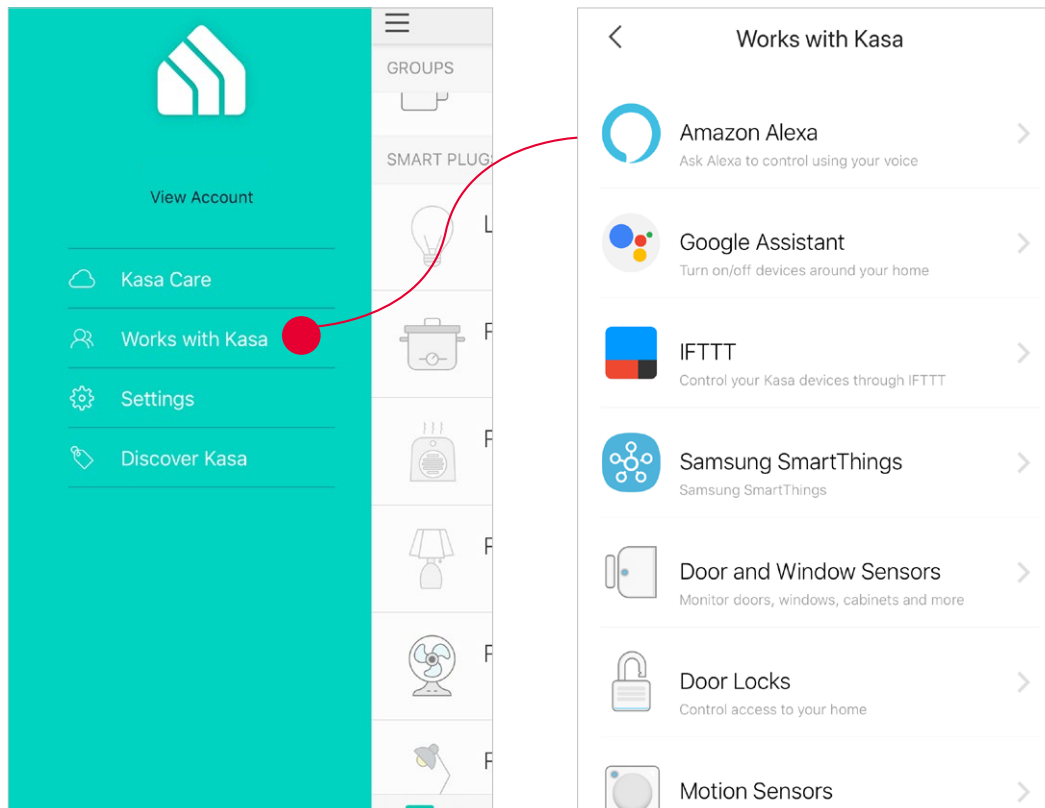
View Account

Kasa Care

Works with Kasa

Settings

Discover Kasa

GROUPS

SMART PLUG

L

F

F

F

F

F

Works with Kasa

Amazon Alexa
Ask Alexa to control using your voice

Google Assistant
Turn on/off devices around your home

IFTTT
Control your Kasa devices through IFTTT

Samsung SmartThings
Samsung SmartThings

Door and Window Sensors
Monitor doors, windows, cabinets and more

Door Locks
Control access to your home

Motion Sensors